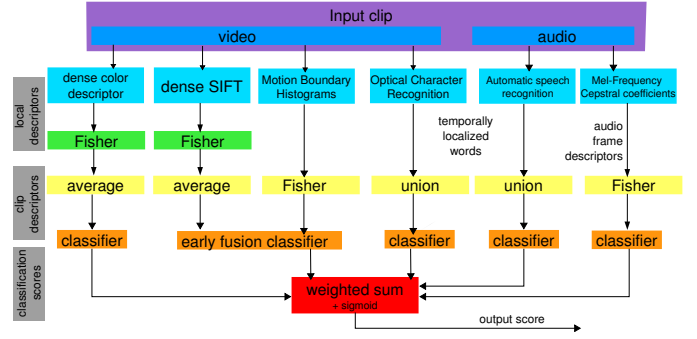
Input clip

video

audio

local descriptors

dense color descriptor

dense SIFT

Motion Boundary Histograms

Optical Character Recognition

Automatic speech recognition

Mel-Frequency Cepstral coefficients

Fisher

Fisher

temporally localized words

audio frame descriptors

clip descriptors

average

average

Fisher

union

union

Fisher

classification scores

classifier

early fusion classifier

classifier

classifier

classifier

weighted sum + sigmoid

output score